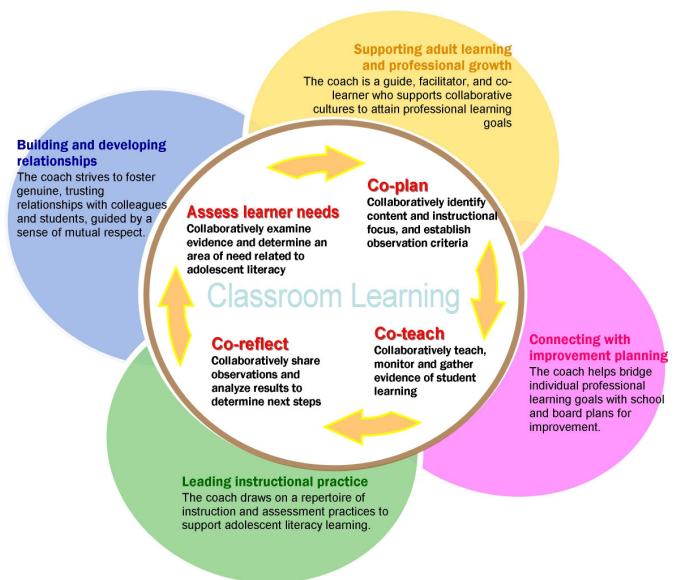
Supporting adult learning and professional growth
The coach is a guide, facilitator, and co-learner who supports collaborative cultures to attain professional learning goals

Building and developing relationships
The coach strives to foster genuine, trusting relationships with colleagues and students, guided by a sense of mutual respect.

Assess learner needs
Collaboratively examine evidence and determine an area of need related to adolescent literacy

Co-plan
Collaboratively identify content and instructional focus, and establish observation criteria

Classroom Learning

Co-reflect
Collaboratively share observations and analyze results to determine next steps

Co-teach
Collaboratively teach, monitor and gather evidence of student learning

Connecting with improvement planning
The coach helps bridge individual professional learning goals with school and board plans for improvement.

Leading instructional practice
The coach draws on a repertoire of instruction and assessment practices to support adolescent literacy learning.